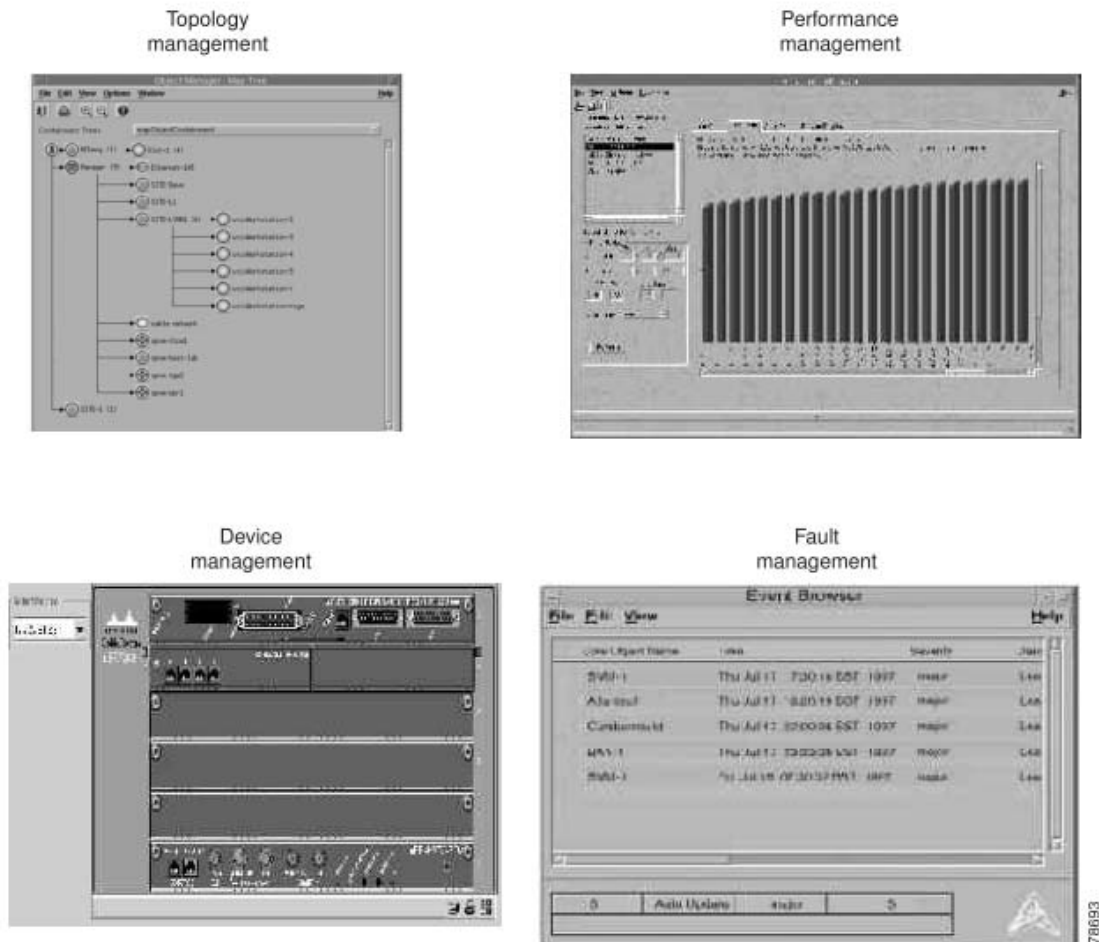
Topology management

Object Manager - Map Tree

File Edit View Options Window Help

Performance management

Device management

Fault management

Event Browser

File Edit View Help

| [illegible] | Time | Severity | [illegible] |
|---|---|---|---|
| SWI-1 | Thu Jul 17 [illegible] 1997 | major | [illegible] |
| Atla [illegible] | Thu Jul 17 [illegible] 1997 | major | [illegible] |
| Cumbermuld | Thu Jul 17 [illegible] 1997 | major | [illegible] |
| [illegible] | Thu Jul 17 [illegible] 1997 | major | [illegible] |
| SWI-1 | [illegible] 1997 | major | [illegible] |

5 | Auto Update | major | 5

78693